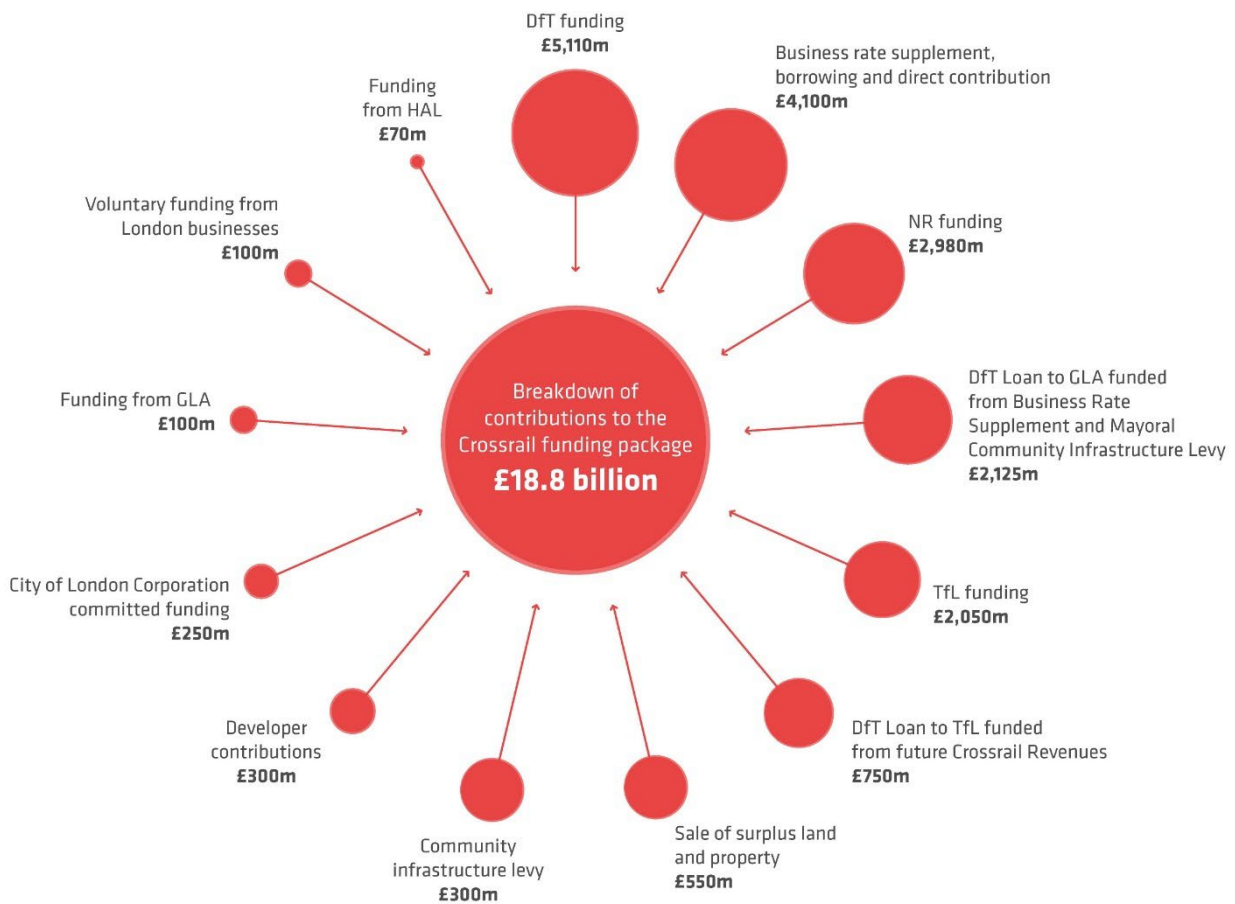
DfT funding
£5,110m

Business rate supplement, borrowing and direct contribution
£4,100m

Funding from HAL
£70m

Voluntary funding from London businesses
£100m

NR funding
£2,980m

Breakdown of contributions to the Crossrail funding package
£18.8 billion

Funding from GLA
£100m

DfT Loan to GLA funded from Business Rate Supplement and Mayoral Community Infrastructure Levy
£2,125m

TfL funding
£2,050m

City of London Corporation committed funding
£250m

Developer contributions
£300m

DfT Loan to TfL funded from future Crossrail Revenues
£750m

Community infrastructure levy
£300m

Sale of surplus land and property
£550m